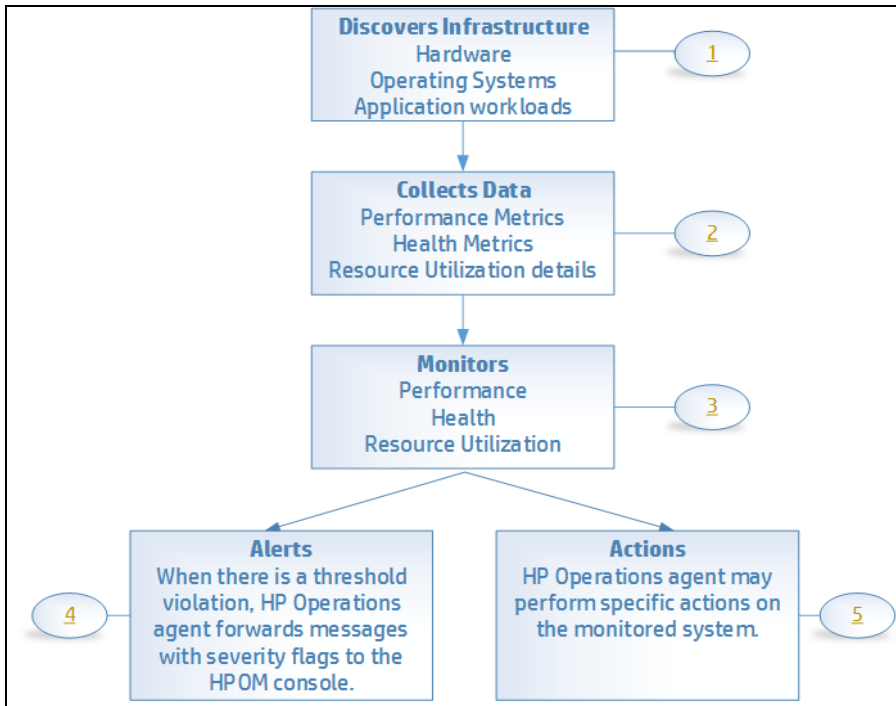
**Discovers Infrastructure**
Hardware
Operating Systems
Application workloads

1

**Collects Data**
Performance Metrics
Health Metrics
Resource Utilization details

2

**Monitors**
Performance
Health
Resource Utilization

3

**Alerts**
When there is a threshold violation, HP Operations agent forwards messages with severity flags to the HPOM console.

4

**Actions**
HP Operations agent may perform specific actions on the monitored system.

5